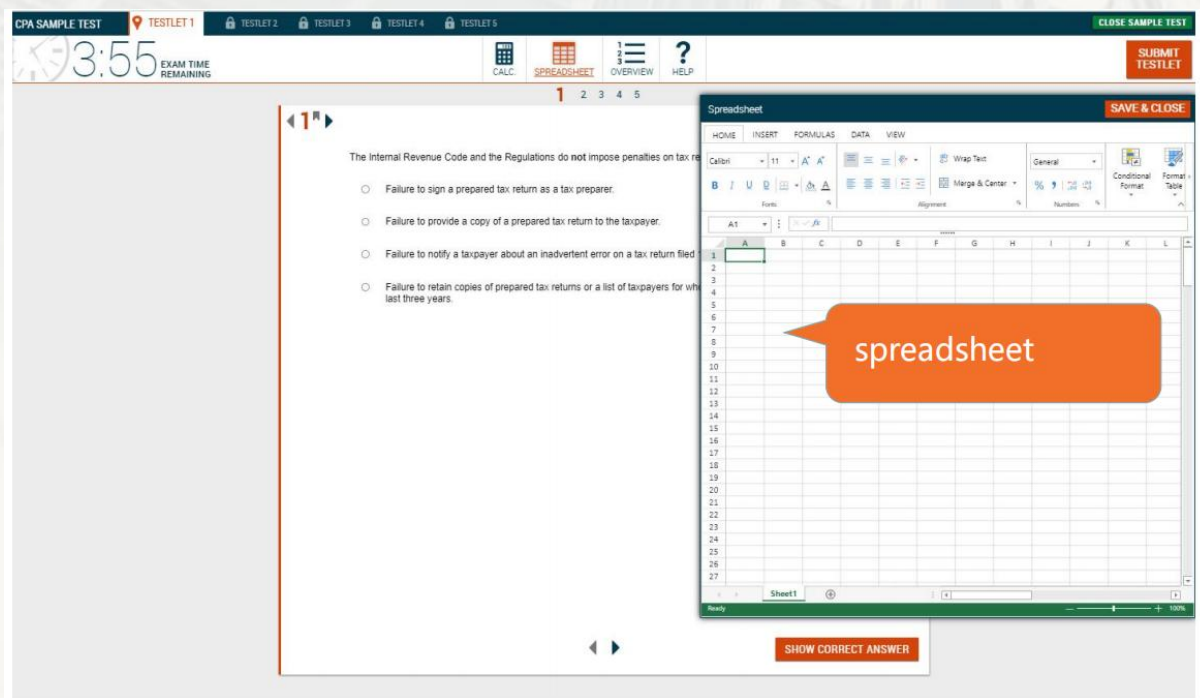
CPA SAMPLE TEST
TESTLET 1
TESTLET 2
TESTLET 3
TESTLET 4
TESTLET 5
CLOSE SAMPLE TEST

3:55 EXAM TIME REMAINING

CALC.
SPREADSHEET
OVERVIEW
HELP

SUBMIT TESTLET

1 2 3 4 5

1

The Internal Revenue Code and the Regulations do **not** impose penalties on tax re

Failure to sign a prepared tax return as a tax preparer.

Failure to provide a copy of a prepared tax return to the taxpayer.

Failure to notify a taxpayer about an inadvertent error on a tax return filed

Failure to retain copies of prepared tax returns or a list of taxpayers for wh last three years.

Spreadsheet
SAVE & CLOSE

HOME INSERT FORMULAS DATA VIEW

Calibri 11 A A
Wrap Text
Merge & Center
General
% 9
Conditional Format
Format Table
B I U
Fonts
Alignment
Numbers

A1 fx

| | A | B | C | D | E | F | G | H | I | J | K | L |
|---|---|---|---|---|---|---|---|---|---|---|---|---|
| 1 | | | | | | | | | | | | |
| 2 | | | | | | | | | | | | |
| 3 | | | | | | | | | | | | |
| 4 | | | | | | | | | | | | |
| 5 | | | | | | | | | | | | |
| 6 | | | | | | | | | | | | |
| 7 | | | | | | | | | | | | |
| 8 | | | | | | | | | | | | |
| 9 | | | | | | | | | | | | |
| 10 | | | | | | | | | | | | |
| 11 | | | | | | | | | | | | |
| 12 | | | | | | | | | | | | |
| 13 | | | | | | | | | | | | |
| 14 | | | | | | | | | | | | |
| 15 | | | | | | | | | | | | |
| 16 | | | | | | | | | | | | |
| 17 | | | | | | | | | | | | |
| 18 | | | | | | | | | | | | |
| 19 | | | | | | | | | | | | |
| 20 | | | | | | | | | | | | |
| 21 | | | | | | | | | | | | |
| 22 | | | | | | | | | | | | |
| 23 | | | | | | | | | | | | |
| 24 | | | | | | | | | | | | |
| 25 | | | | | | | | | | | | |
| 26 | | | | | | | | | | | | |
| 27 | | | | | | | | | | | | |

spreadsheet

Sheet1
Ready
100%

SHOW CORRECT ANSWER